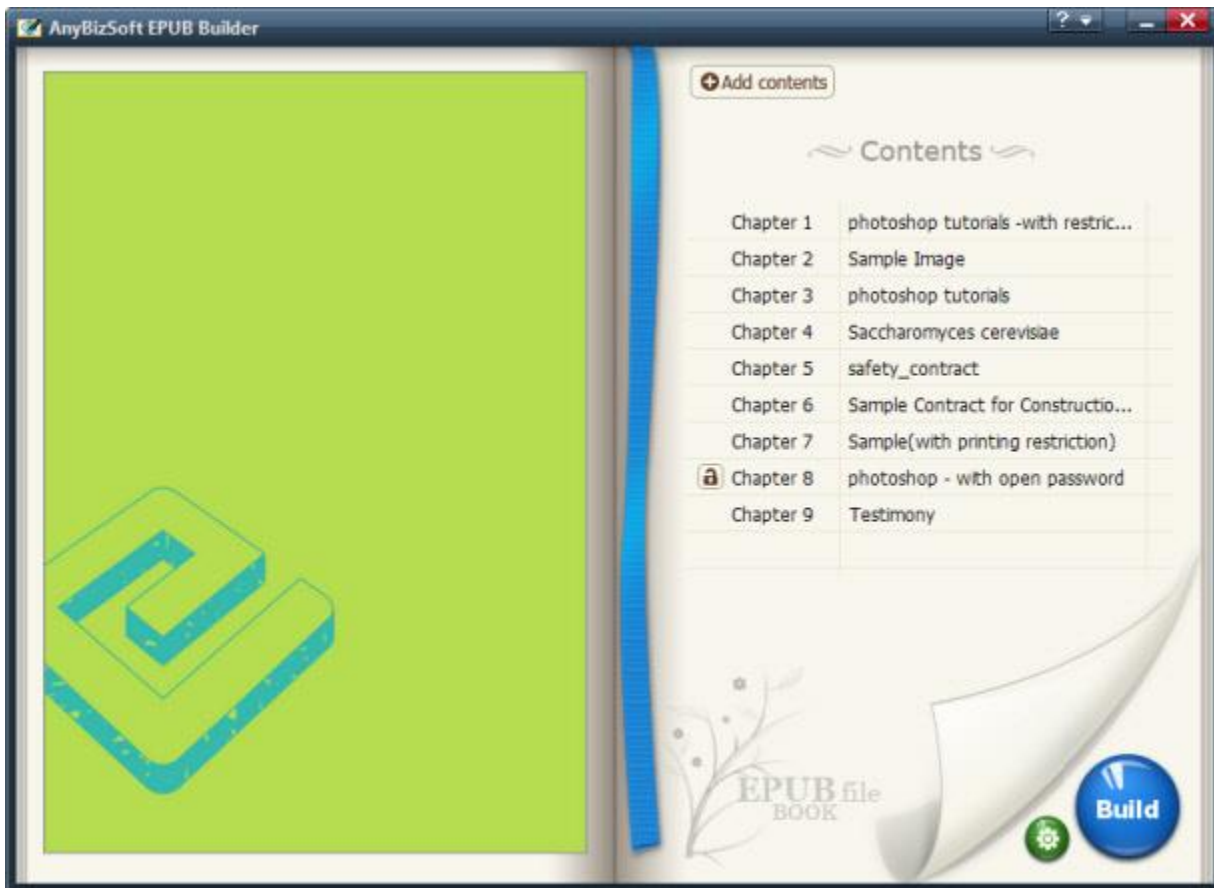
AnyBizSoft EPUB Builder

Add contents

Contents

| | |
|---|---|
| Chapter 1 | photoshop tutorials -with restric... |
| Chapter 2 | Sample Image |
| Chapter 3 | photoshop tutorials |
| Chapter 4 | Saccharomyces cerevisiae |
| Chapter 5 | safety_contract |
| Chapter 6 | Sample Contract for Constructio... |
| Chapter 7 | Sample(with printing restriction) |
| Chapter 8 | photoshop - with open password |
| Chapter 9 | Testimony |

EPUB file BOOK

Build